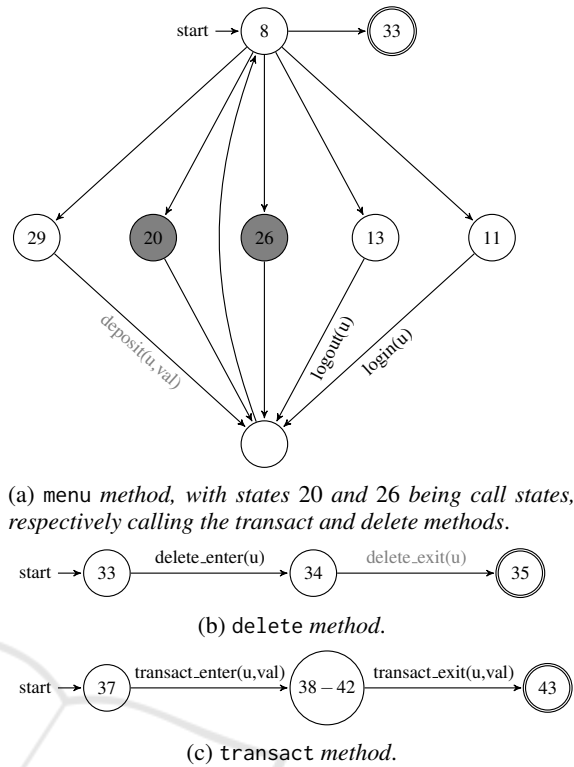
start 8 33

29 20 26 13 11

deposit(u,val) logout(u) login(u)

(a) menu *method, with states* 20 *and* 26 *being call states, respectively calling the transact and delete methods*.

start 33 delete_enter(u) 34 delete_exit(u) 35

(b) delete *method*.

start 37 transact_enter(u,val) 38 – 42 transact_exit(u,val) 43

(c) transact *method*.